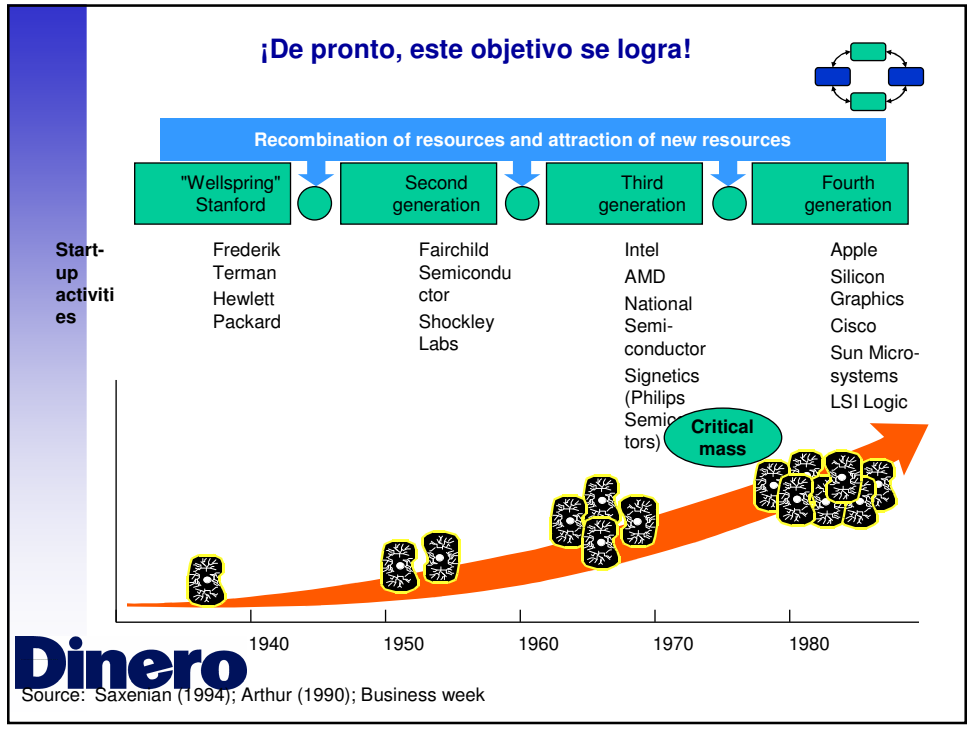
¡De pronto, este objetivo se logra!

Recombination of resources and attraction of new resources

"Wellspring" Stanford

Second generation

Third generation

Fourth generation

Start-up activities

Frederik Terman
Hewlett Packard

Fairchild Semiconductor
Shockley Labs

Intel
AMD
National Semi-conductor
Signetics (Philips Semico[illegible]tors)

Apple
Silicon Graphics
Cisco
Sun Micro-systems
LSI Logic

Critical mass

1940
1950
1960
1970
1980

Dinero

Source: Saxenian (1994); Arthur (1990); Business week